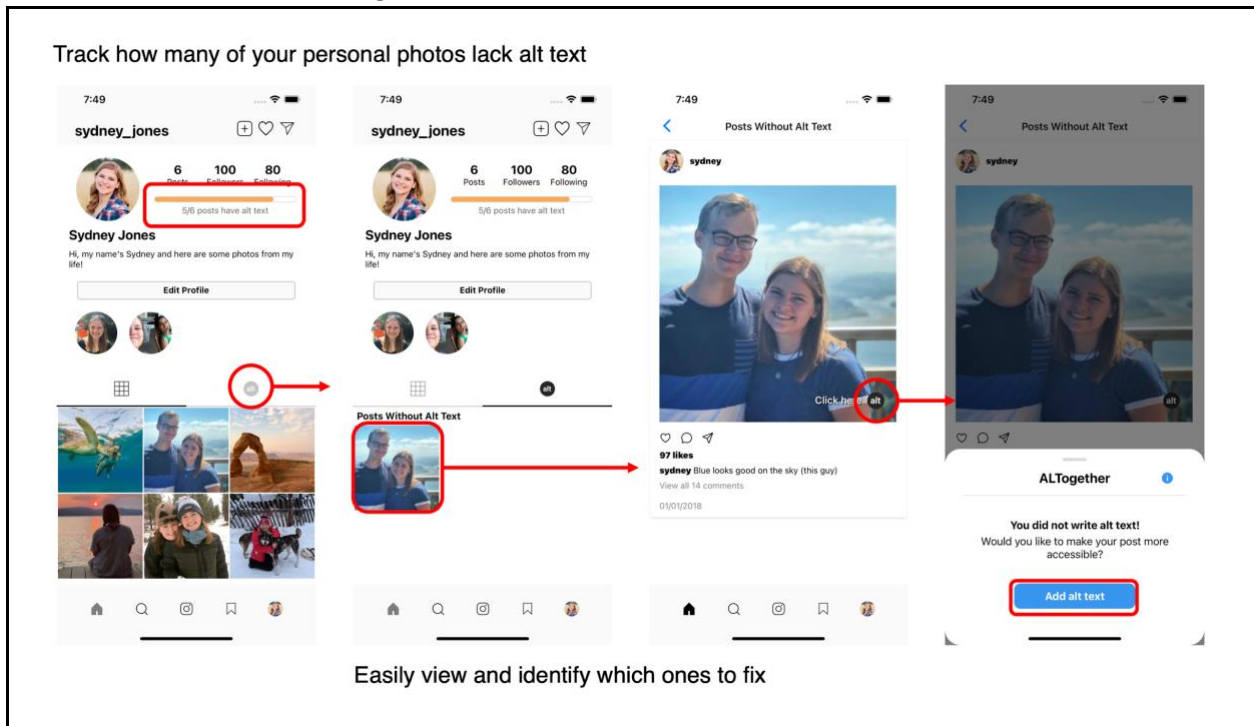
Track how many of your personal photos lack alt text

7:49

sydney_jones

6 Posts 100 Followers 80 Following

5/6 posts have alt text

Sydney Jones

Hi, my name's Sydney and here are some photos from my life!

Edit Profile

alt

7:49

sydney_jones

6 Posts 100 Followers 80 Following

5/6 posts have alt text

Sydney Jones

Hi, my name's Sydney and here are some photos from my life!

Edit Profile

alt

Posts Without Alt Text

7:49

Posts Without Alt Text

sydney

Click here alt

97 likes

sydney Blue looks good on the sky (this guy)

View all 14 comments

01/01/2018

7:49

Posts Without Alt Text

sydney

alt

ALTogether

You did not write alt text!

Would you like to make your post more accessible?

Add alt text

Easily view and identify which ones to fix